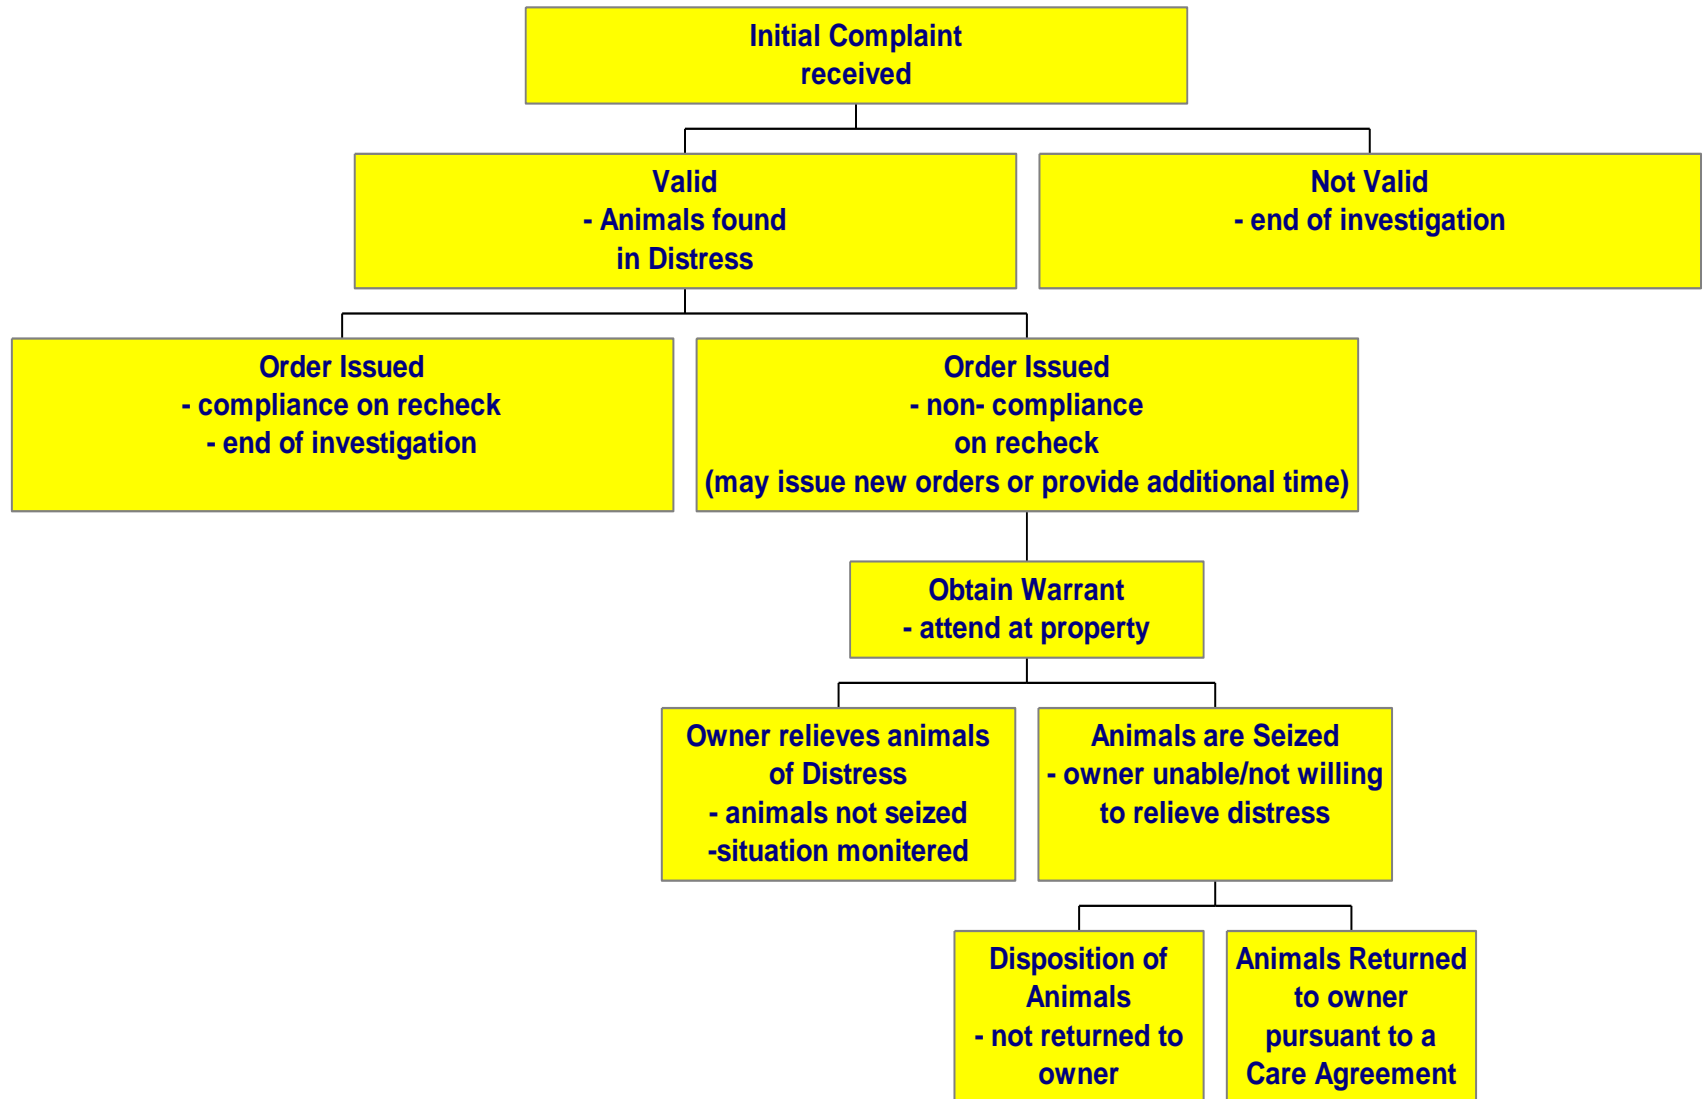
Initial Complaint
received

Valid
- Animals found
in Distress

Not Valid
- end of investigation

Order Issued
- compliance on recheck
- end of investigation

Order Issued
- non- compliance
on recheck
(may issue new orders or provide additional time)

Obtain Warrant
- attend at property

Owner relieves animals
of Distress
- animals not seized
-situation monitered

Animals are Seized
- owner unable/not willing
to relieve distress

Disposition of
Animals
- not returned to
owner

Animals Returned
to owner
pursuant to a
Care Agreement